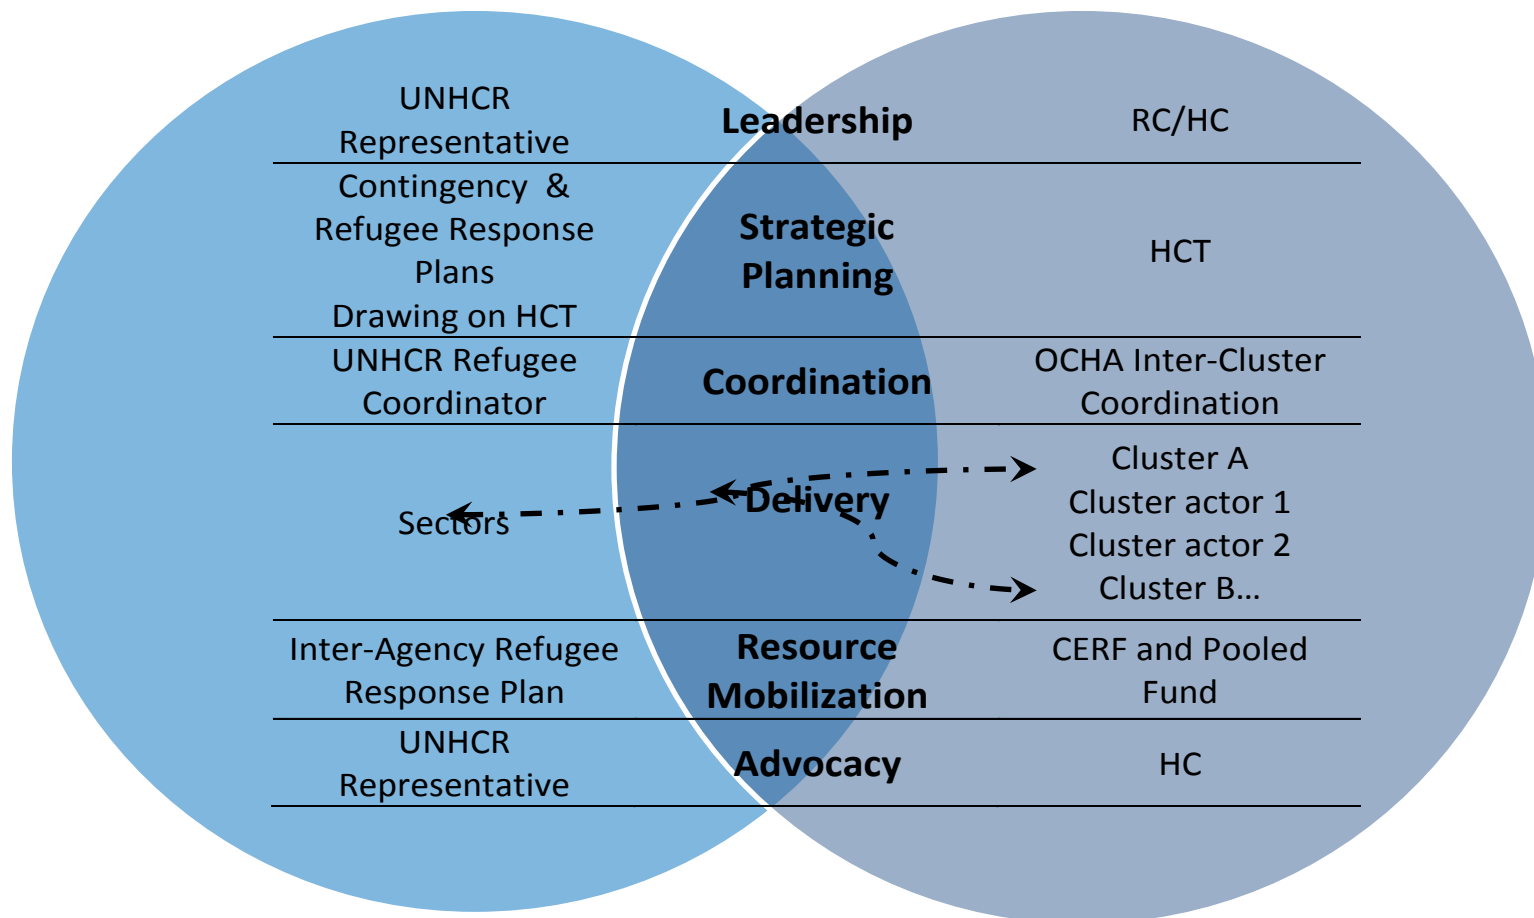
| UNHCR Representative | Leadership | RC/HC |
|---|---|---|
| Contingency & Refugee Response Plans Drawing on HCT | Strategic Planning | HCT |
| UNHCR Refugee Coordinator | Coordination | OCHA Inter-Cluster Coordination |
| Sectors | Delivery | Cluster A Cluster actor 1 Cluster actor 2 Cluster B… |
| Inter-Agency Refugee Response Plan | Resource Mobilization | CERF and Pooled Fund |
| UNHCR Representative | Advocacy | HC |